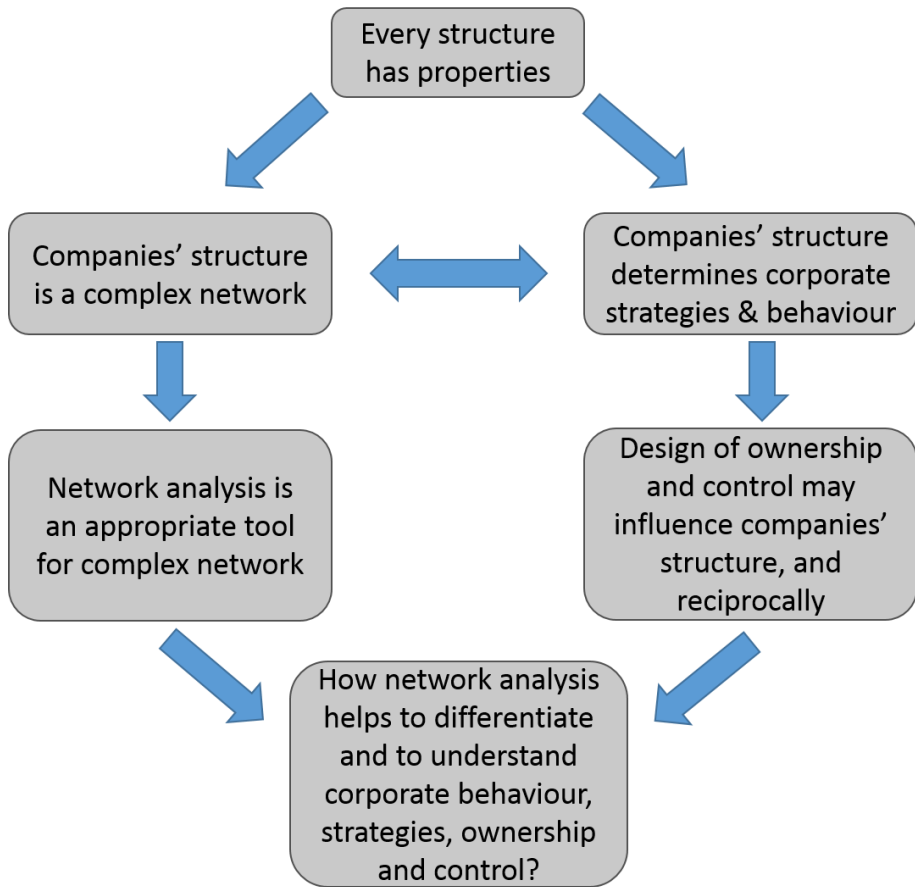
Every structure has properties

Companies’ structure is a complex network

Companies’ structure determines corporate strategies & behaviour

Network analysis is an appropriate tool for complex network

Design of ownership and control may influence companies’ structure, and reciprocally

How network analysis helps to differentiate and to understand corporate behaviour, strategies, ownership and control?